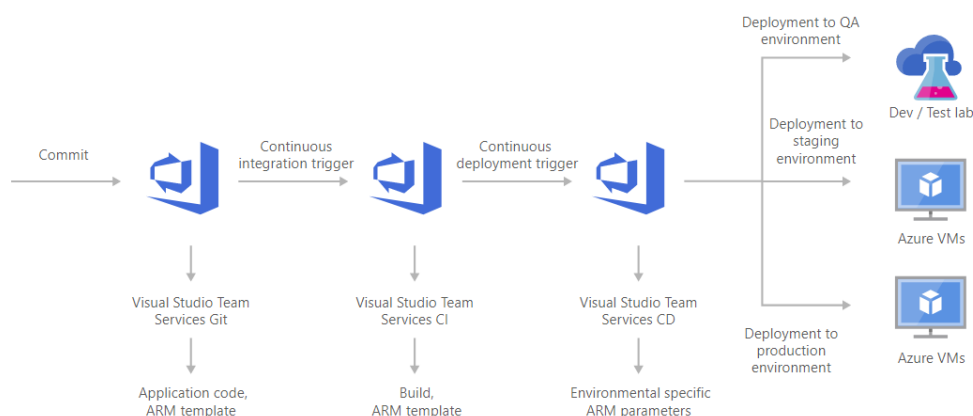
Commit

Continuous integration trigger

Continuous deployment trigger

Deployment to QA environment

Dev / Test lab

Deployment to staging environment

Azure VMs

Deployment to production environment

Azure VMs

Visual Studio Team Services Git

Visual Studio Team Services CI

Visual Studio Team Services CD

Application code, ARM template

Build, ARM template

Environmental specific ARM parameters